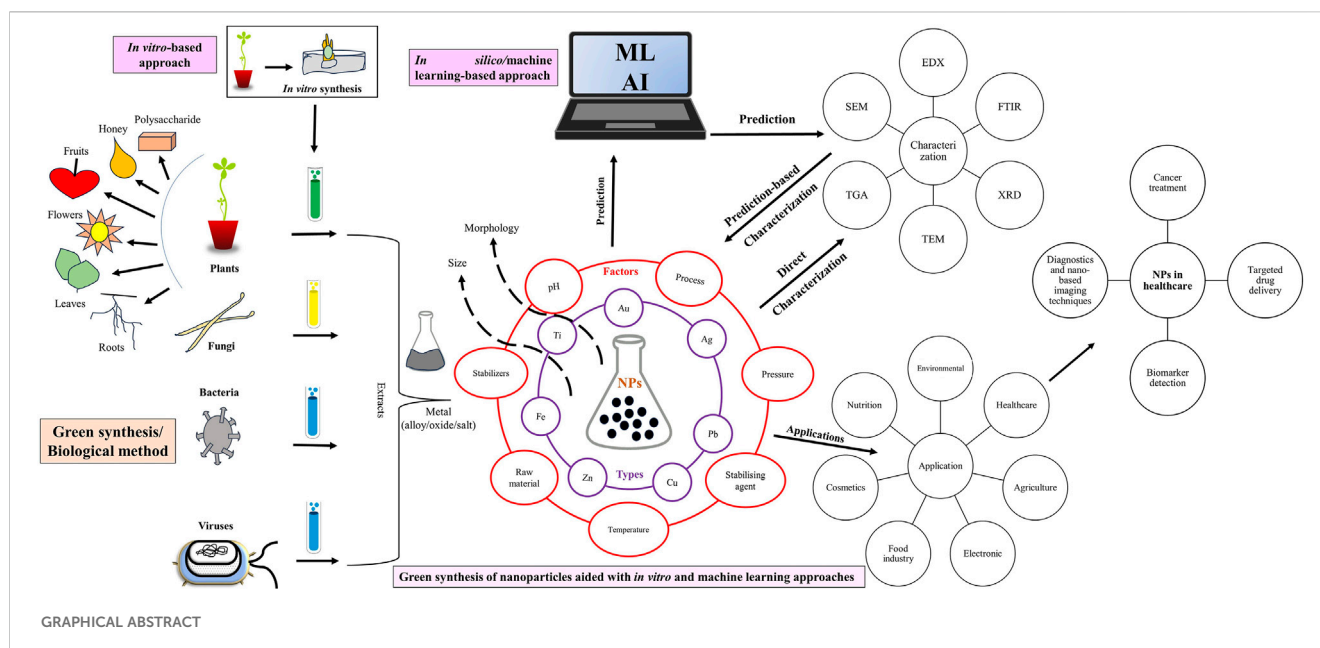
In vitro-based approach

In vitro synthesis

In silico/machine learning-based approach

ML
AI

Prediction

EDX
SEM
FTIR
Characterization
TGA
XRD
TEM

Prediction-based Characterization

Direct Characterization

Prediction

Honey
Polysaccharide
Fruits
Flowers
Leaves
Roots
Plants
Fungi
Bacteria
Viruses

Green synthesis/ Biological method

Extracts

Metal (alloy/oxide/salt)

Morphology
Size

Factors
pH
Process
Stabilizers
Pressure
Raw material
Temperature
Stabilising agent

Au
Ag
Ti
Fe
Pb
Zn
Cu
NPs
Types

Applications

Environmental
Nutrition
Healthcare
Application
Cosmetics
Agriculture
Food industry
Electronic

Cancer treatment
Diagnostics and nano-based imaging techniques
NPs in healthcare
Targeted drug delivery
Biomarker detection

Green synthesis of nanoparticles aided with in vitro and machine learning approaches

GRAPHICAL ABSTRACT